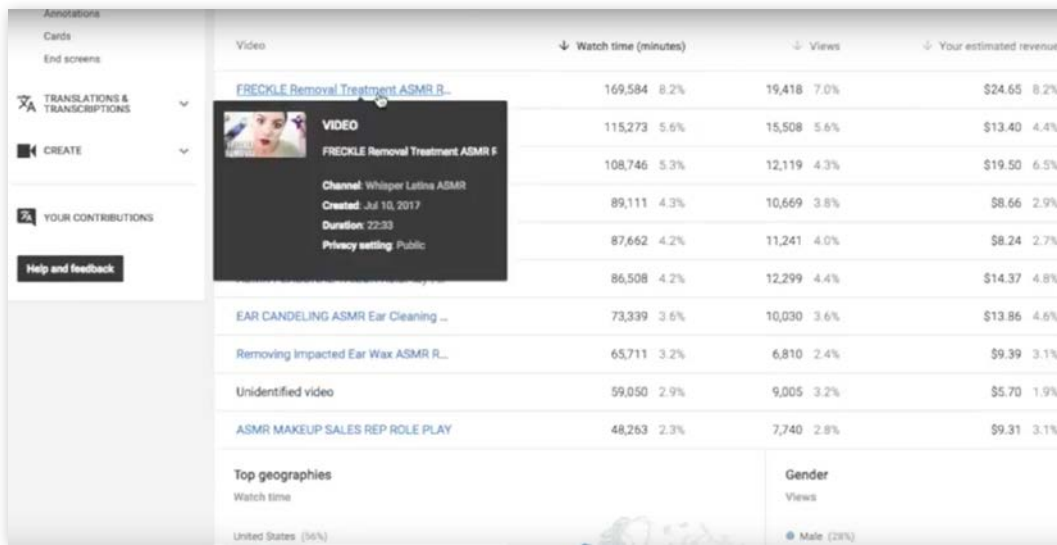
Annotations
Cards
End screens

TRANSLATIONS & TRANSCRIPTIONS

CREATE

YOUR CONTRIBUTIONS

Help and feedback

| Video | Watch time (minutes) | Views | Your estimated revenue |
|---|---|---|---|
| FRECKLE Removal Treatment ASMR R... | 169,584 8.2% | 19,418 7.0% | $24.65 8.2% |
| | 115,273 5.6% | 15,508 5.6% | $13.40 4.4% |
| | 108,746 5.3% | 12,119 4.3% | $19.50 6.5% |
| | 89,111 4.3% | 10,669 3.8% | $8.66 2.9% |
| | 87,662 4.2% | 11,241 4.0% | $8.24 2.7% |
| | 86,508 4.2% | 12,299 4.4% | $14.37 4.8% |
| EAR CANDELING ASMR Ear Cleaning ... | 73,339 3.6% | 10,030 3.6% | $13.86 4.6% |
| Removing Impacted Ear Wax ASMR R... | 65,711 3.2% | 6,810 2.4% | $9.39 3.1% |
| Unidentified video | 59,050 2.9% | 9,005 3.2% | $5.70 1.9% |
| ASMR MAKEUP SALES REP ROLE PLAY | 48,263 2.3% | 7,740 2.8% | $9.31 3.1% |

VIDEO
FRECKLE Removal Treatment ASMR R
Channel: Whisper Latina ASMR
Created: Jul 10, 2017
Duration: 22:33
Privacy setting: Public

Top geographies
Watch time
United States (56%)

Gender
Views
Male (28%)